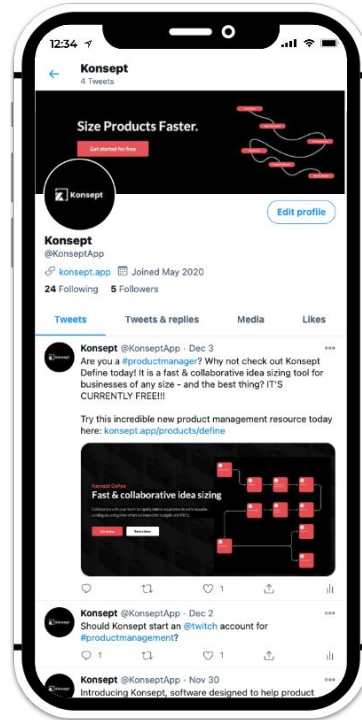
12:34

Konsept
4 Tweets

Size Products Faster.

Get started for free

K Konsept

Edit profile

Konsept
@KonseptApp

konsept.app Joined May 2020

24 Following 5 Followers

Tweets Tweets & replies Media Likes

Konsept @KonseptApp · Dec 3
Are you a #productmanager? Why not check out Konsept Define today! It is a fast & collaborative idea sizing tool for businesses of any size - and the best thing? IT'S CURRENTLY FREE!!!

Try this incredible new product management resource today here: konsept.app/products/define

Konsept Define
Fast & collaborative idea sizing

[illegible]

Konsept @KonseptApp · Dec 2
Should Konsept start an @twitch account for #productmanagement?

1 1

Konsept @KonseptApp · Nov 30
Introducing Konsept, software designed to help product